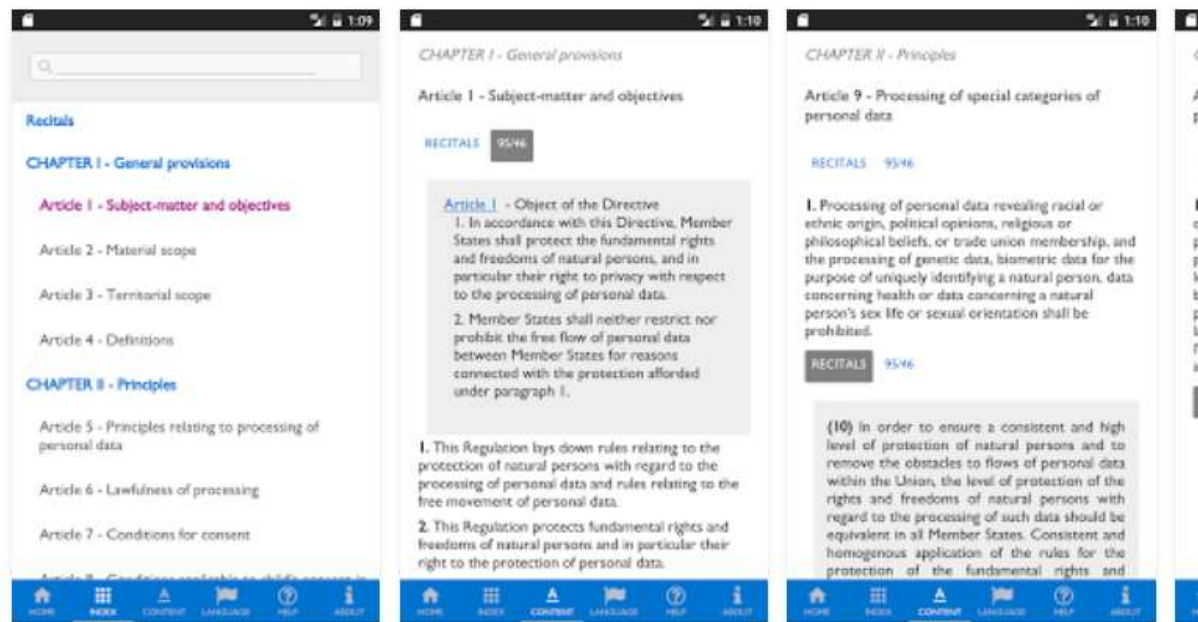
1:09

Recitals

CHAPTER I - General provisions

Article 1 - Subject-matter and objectives

Article 2 - Material scope

Article 3 - Territorial scope

Article 4 - Definitions

CHAPTER II - Principles

Article 5 - Principles relating to processing of personal data

Article 6 - Lawfulness of processing

Article 7 - Conditions for consent

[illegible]

HOME INDEX CONTENT LANGUAGE HELP ABOUT

1:10

CHAPTER I - General provisions

Article 1 - Subject-matter and objectives

RECITALS 95/46

Article 1 - Object of the Directive
1. In accordance with this Directive, Member States shall protect the fundamental rights and freedoms of natural persons, and in particular their right to privacy with respect to the processing of personal data.
2. Member States shall neither restrict nor prohibit the free flow of personal data between Member States for reasons connected with the protection afforded under paragraph 1.

1. This Regulation lays down rules relating to the protection of natural persons with regard to the processing of personal data and rules relating to the free movement of personal data.

2. This Regulation protects fundamental rights and freedoms of natural persons and in particular their right to the protection of personal data.

HOME INDEX CONTENT LANGUAGE HELP ABOUT

1:10

CHAPTER II - Principles

Article 9 - Processing of special categories of personal data

RECITALS 95/46

1. Processing of personal data revealing racial or ethnic origin, political opinions, religious or philosophical beliefs, or trade union membership, and the processing of genetic data, biometric data for the purpose of uniquely identifying a natural person, data concerning health or data concerning a natural person's sex life or sexual orientation shall be prohibited.

RECITALS 95/46

(10) In order to ensure a consistent and high level of protection of natural persons and to remove the obstacles to flows of personal data within the Union, the level of protection of the rights and freedoms of natural persons with regard to the processing of such data should be equivalent in all Member States. Consistent and homogenous application of the rules for the protection of the fundamental rights and

HOME INDEX CONTENT LANGUAGE HELP ABOUT